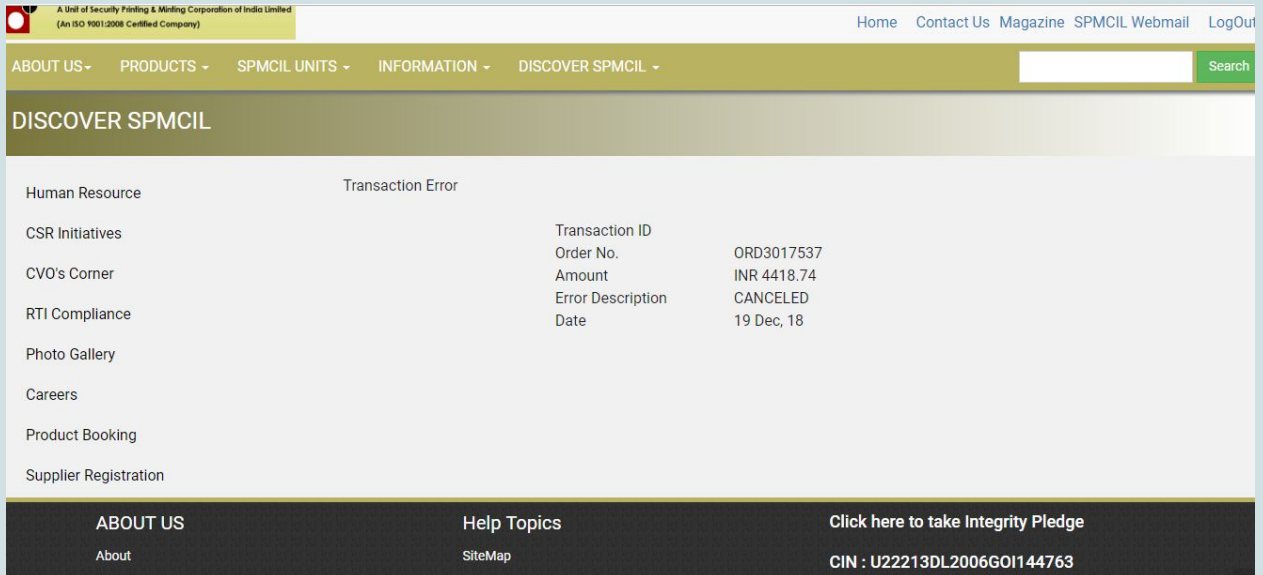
A Unit of Security Printing & Minting Corporation of India Limited
(An ISO 9001:2008 Certified Company)

Home Contact Us Magazine SPMCIL Webmail LogOut

ABOUT US PRODUCTS SPMCIL UNITS INFORMATION DISCOVER SPMCIL

Search

DISCOVER SPMCIL

Human Resource

CSR Initiatives

CVO's Corner

RTI Compliance

Photo Gallery

Careers

Product Booking

Supplier Registration

Transaction Error

| | |
|---|---|
| Transaction ID | |
| Order No. | ORD3017537 |
| Amount | INR 4418.74 |
| Error Description | CANCELED |
| Date | 19 Dec, 18 |

ABOUT US

About

Help Topics

SiteMap

Click here to take Integrity Pledge

CIN : U22213DL2006GOI144763